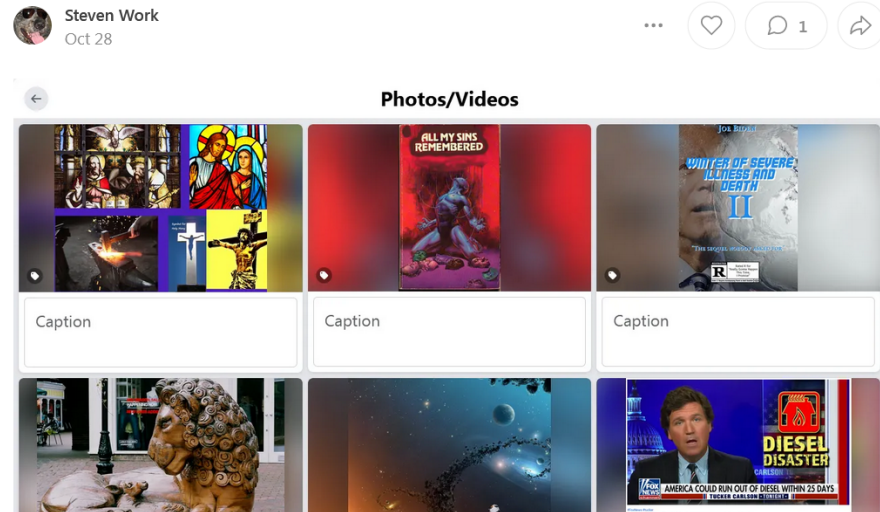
Steven Work
Oct 28

1

Photos/Videos

ALL MY SINS REMEMBERED

JOE BIDEN
WINTER OF SEVERE ILLNESS AND DEATH
II
"THE SEVERE WINTER" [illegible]
R

Caption

Caption

Caption

DIESEL DISASTER
CARLSON
FOX NEWS
AMERICA COULD RUN OUT OF DIESEL WITHIN 25 DAYS
TUCKER CARLSON • TONIGHT